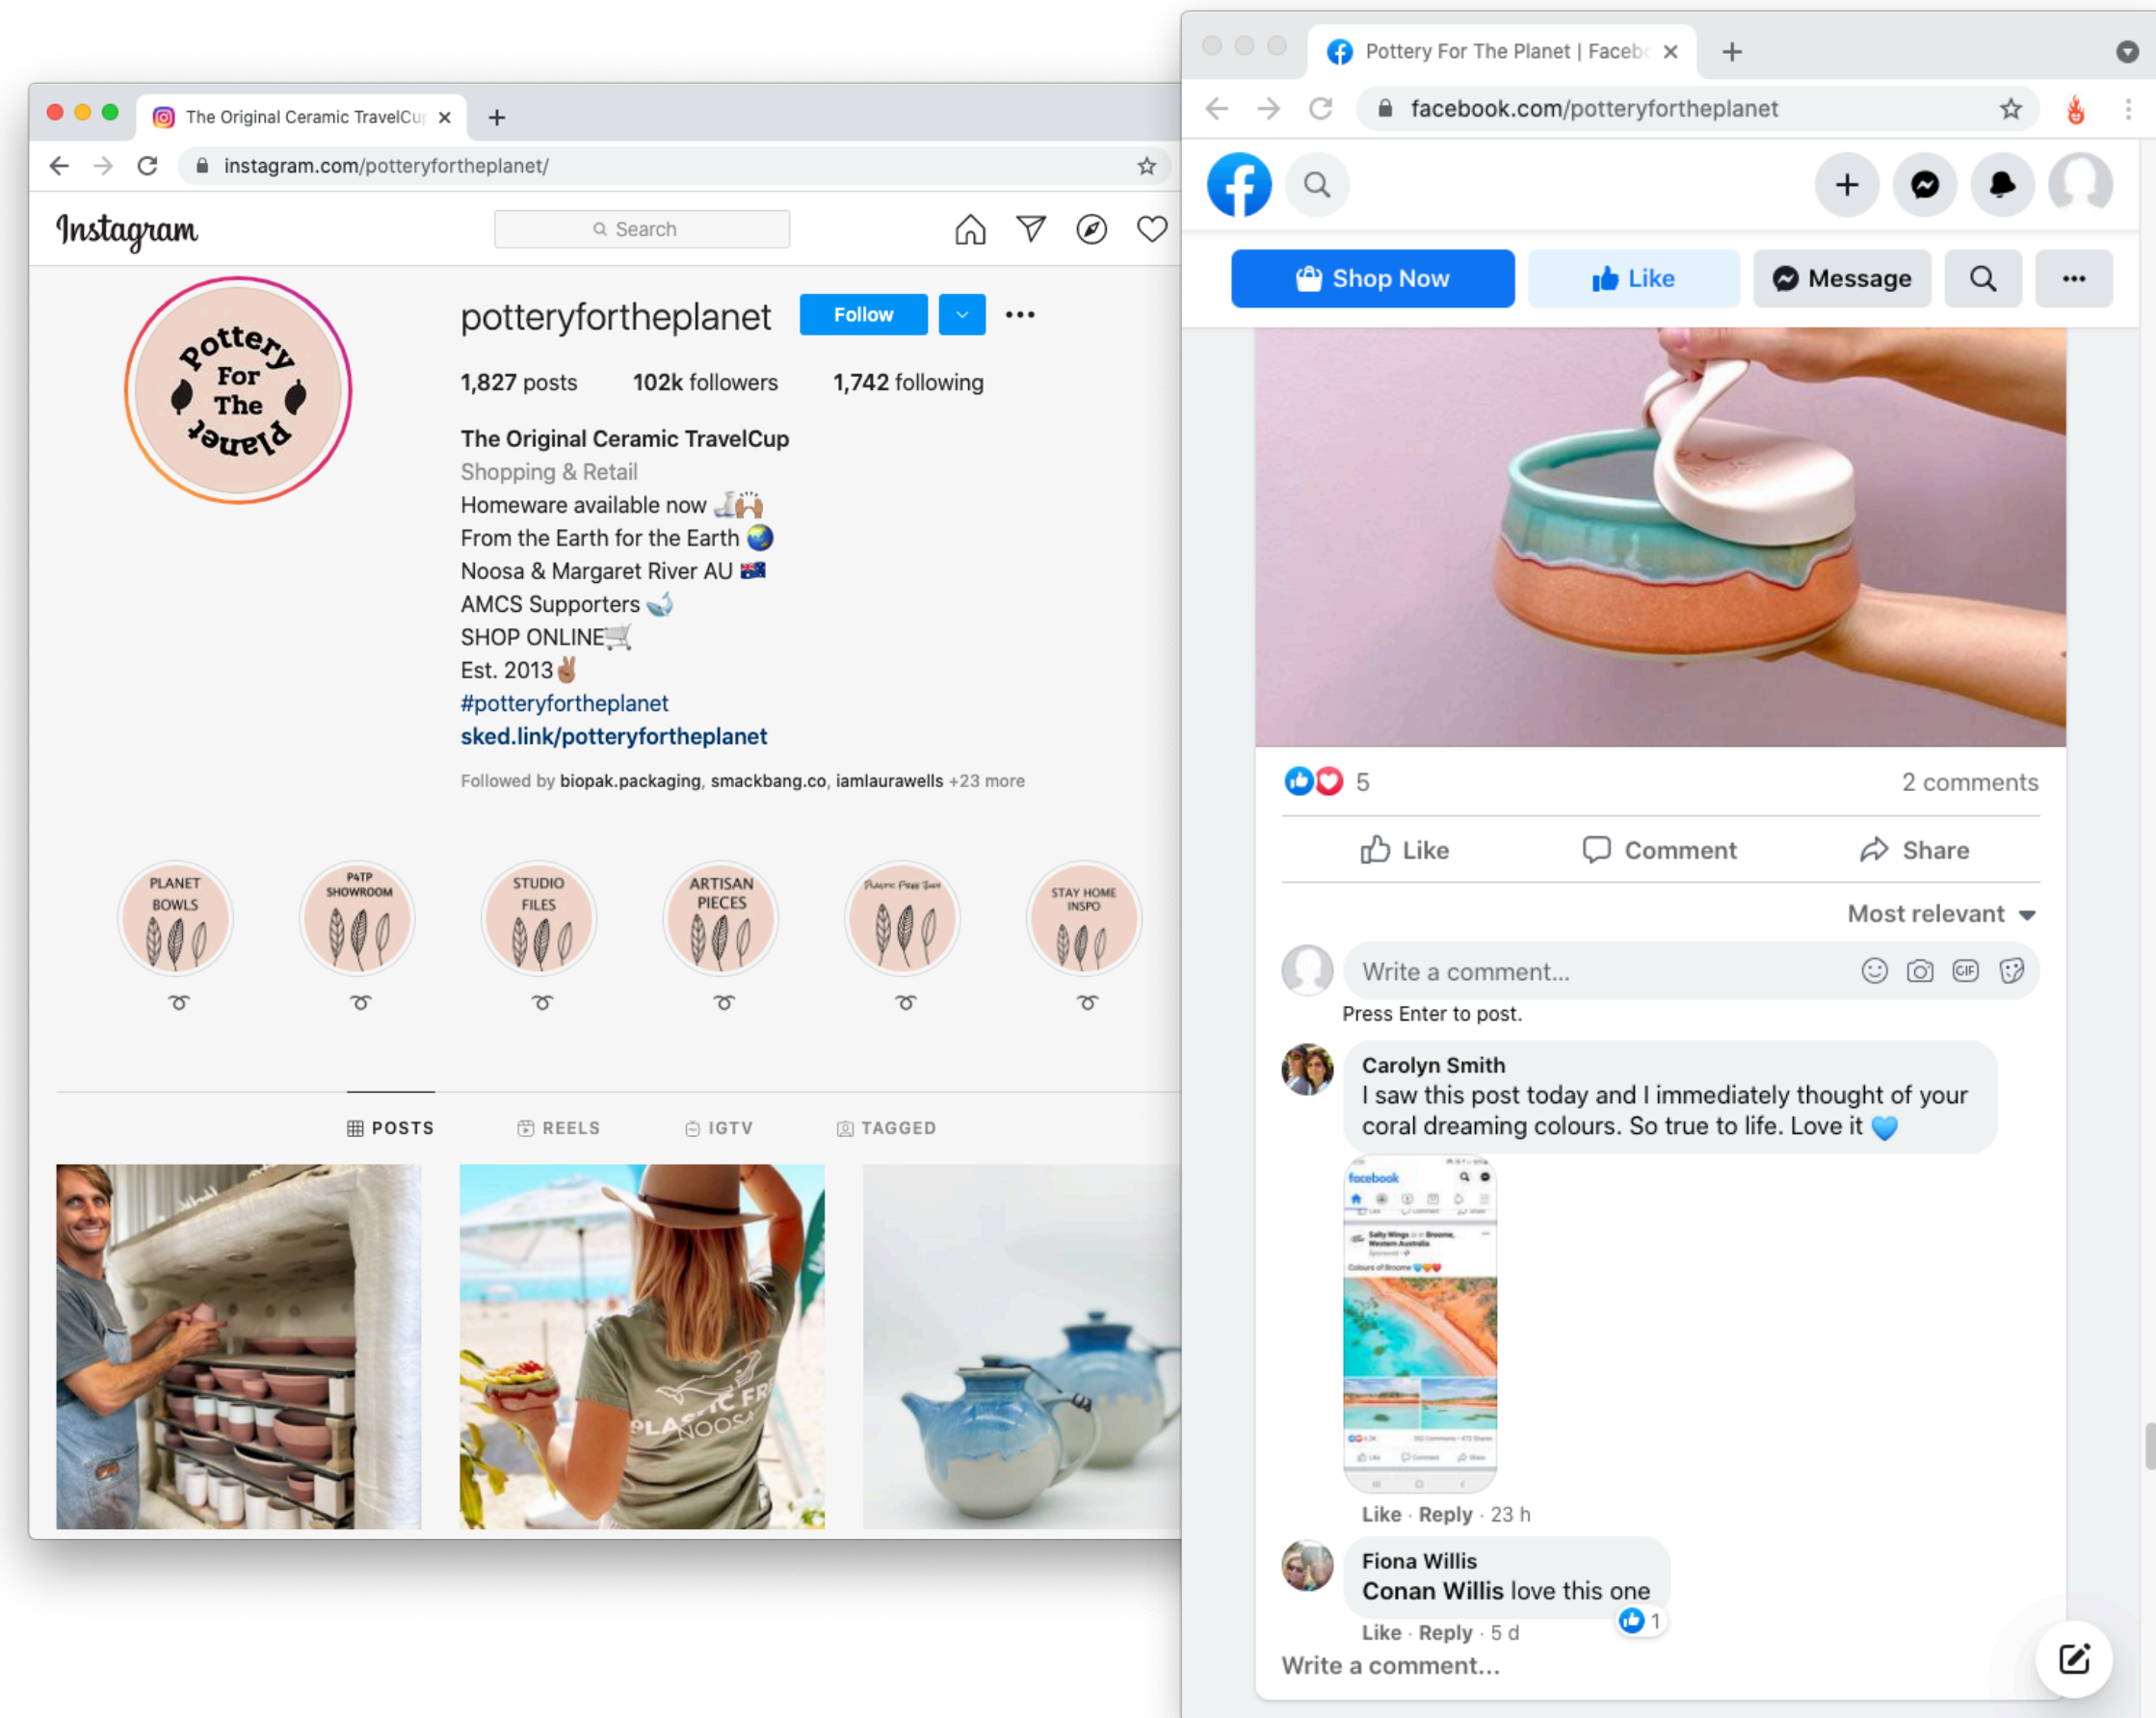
The Original Ceramic TravelCup ×
+
instagram.com/potteryfortheplanet/

Instagram
Search

Pottery For The Planet

potteryfortheplanet Follow

1,827 posts 102k followers 1,742 following

The Original Ceramic TravelCup
Shopping & Retail
Homeware available now
From the Earth for the Earth
Noosa & Margaret River AU
AMCS Supporters
SHOP ONLINE
Est. 2013
#potteryfortheplanet
sked.link/potteryfortheplanet

Followed by biopak.packaging, smackbang.co, iamlaurawells +23 more

PLANET BOWLS
P4TP SHOWROOM
STUDIO FILES
ARTISAN PIECES
Plastic Free Swe
STAY HOME INSPO

POSTS REELS IGTV TAGGED

PLASTIC FR NOOSA

Pottery For The Planet | Facebo ×
+
facebook.com/potteryfortheplanet

Shop Now
Like
Message

5
2 comments

Like Comment Share

Most relevant

Write a comment...
Press Enter to post.

Carolyn Smith
I saw this post today and I immediately thought of your coral dreaming colours. So true to life. Love it

facebook
Salty Wings in Broome, Western Australia
Colours of Broome

Like · Reply · 23 h

Fiona Willis
Conan Willis love this one
1
Like · Reply · 5 d

Write a comment...